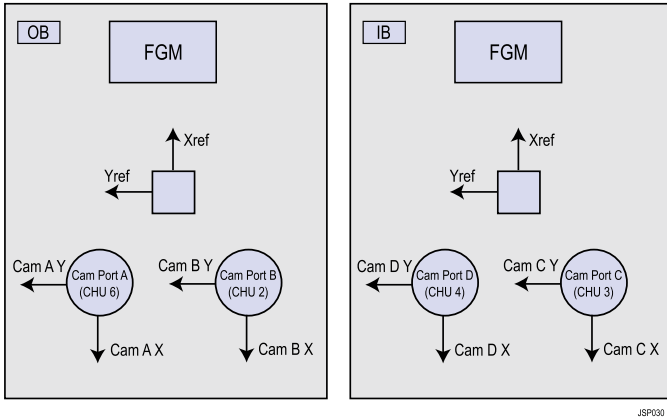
OB

FGM

Xref

Yref

Cam A Y

Cam Port A (CHU 6)

Cam A X

Cam B Y

Cam Port B (CHU 2)

Cam B X

IB

FGM

Xref

Yref

Cam D Y

Cam Port D (CHU 4)

Cam D X

Cam C Y

Cam Port C (CHU 3)

Cam C X

JSP030